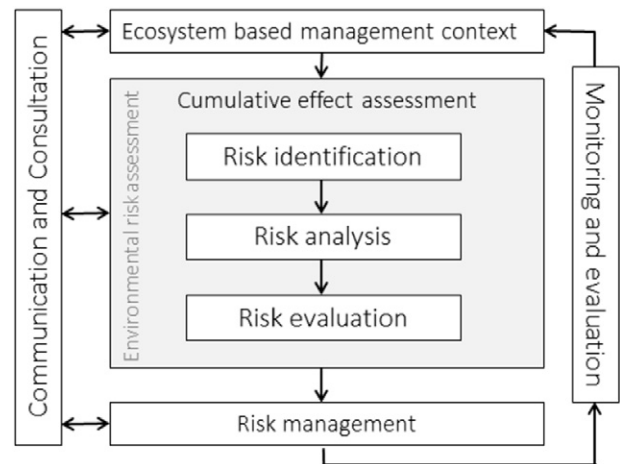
Communication and Consultation

Ecosystem based management context

Environmental risk assessment

Cumulative effect assessment

Risk identification

Risk analysis

Risk evaluation

Risk management

Monitoring and evaluation